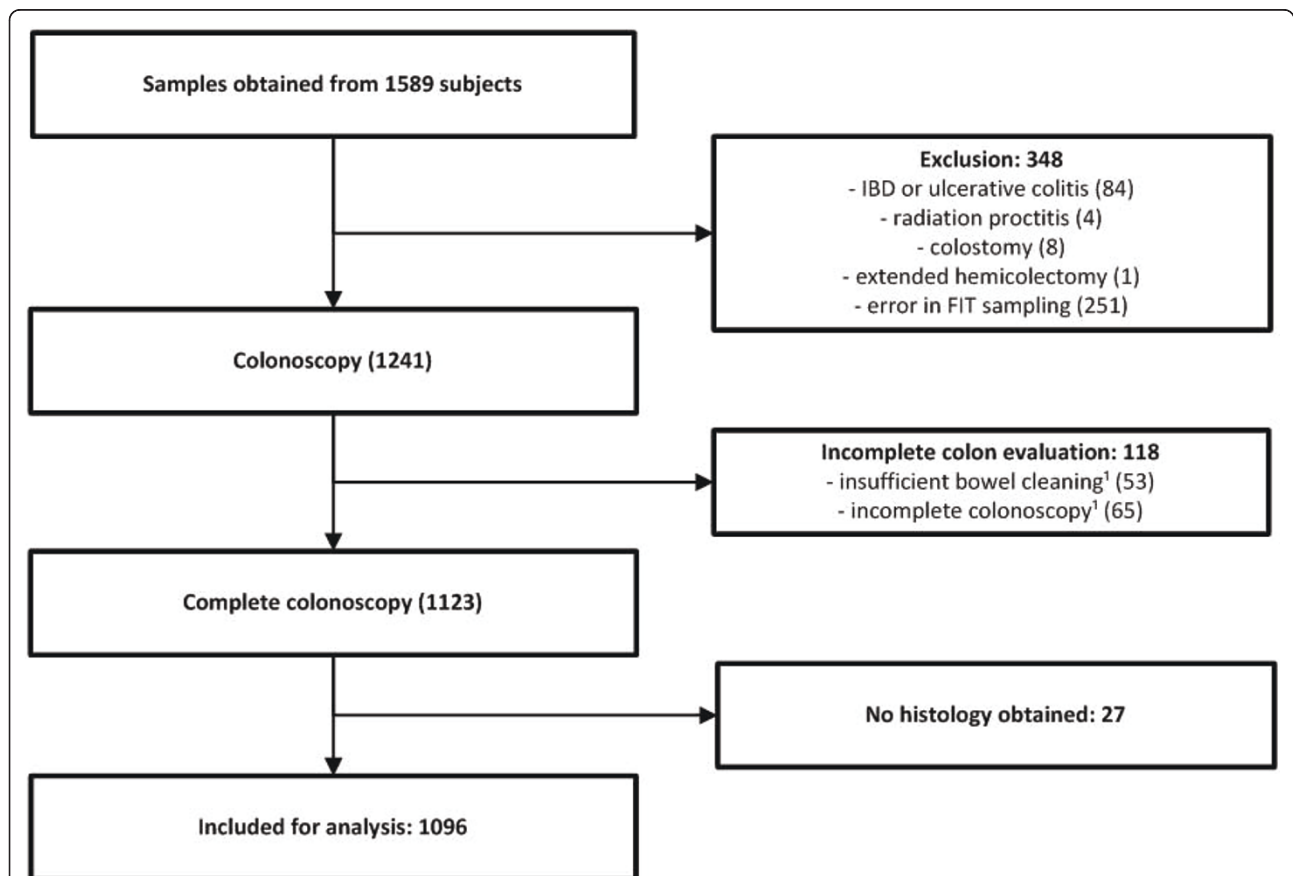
Samples obtained from 1589 subjects

Exclusion: 348
- IBD or ulcerative colitis (84)
- radiation proctitis (4)
- colostomy (8)
- extended hemicolectomy (1)
- error in FIT sampling (251)

Colonoscopy (1241)

Incomplete colon evaluation: 118
- insufficient bowel cleaning$^1$ (53)
- incomplete colonoscopy$^1$ (65)

Complete colonoscopy (1123)

No histology obtained: 27

Included for analysis: 1096